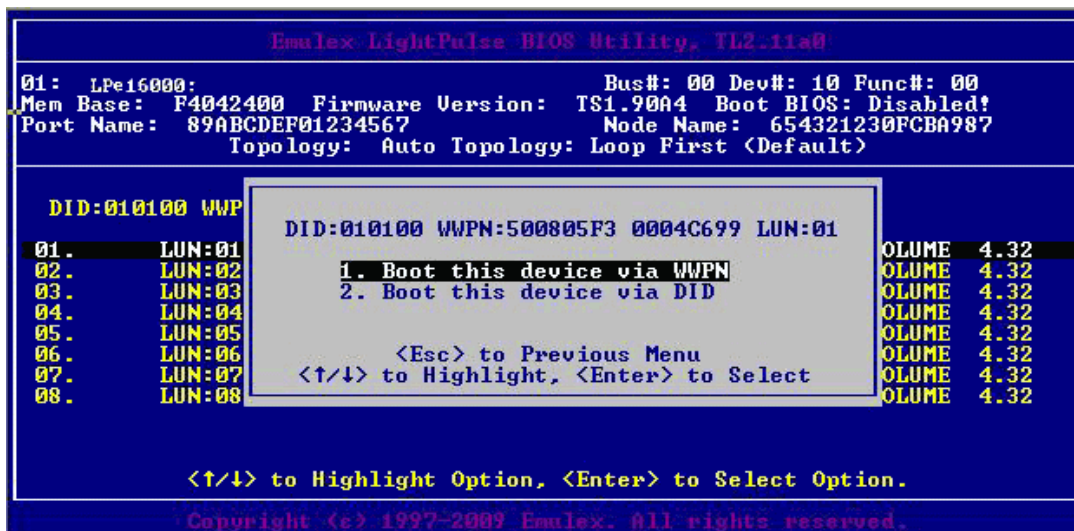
Emulex LightPulse BIOS Utility, TL2.11a0

01: LPe16000: Bus#: 00 Dev#: 10 Func#: 00
Mem Base: F4042400 Firmware Version: TS1.90A4 Boot BIOS: Disabled!
Port Name: 89ABCDEF01234567 Node Name: 654321230FCBA987
Topology: Auto Topology: Loop First (Default)

DID:010100 WWP

| | | | |
|---|---|---|---|
| 01. | LUN:01 | OLUME | 4.32 |
| 02. | LUN:02 | OLUME | 4.32 |
| 03. | LUN:03 | OLUME | 4.32 |
| 04. | LUN:04 | OLUME | 4.32 |
| 05. | LUN:05 | OLUME | 4.32 |
| 06. | LUN:06 | OLUME | 4.32 |
| 07. | LUN:07 | OLUME | 4.32 |
| 08. | LUN:08 | OLUME | 4.32 |

DID:010100 WWPN:500805F3 0004C699 LUN:01

1. Boot this device via WWPN
2. Boot this device via DID

<Esc> to Previous Menu
<↑/↓> to Highlight, <Enter> to Select

<↑/↓> to Highlight Option, <Enter> to Select Option.

Copyright (c) 1997-2009 Emulex. All rights reserved.